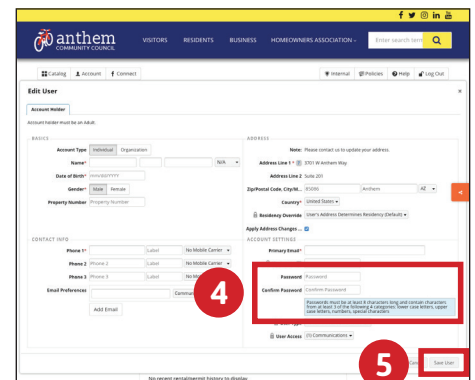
anthem COMMUNITY COUNCIL

VISITORS RESIDENTS BUSINESS HOMEOWNERS ASSOCIATION

Enter search term

Catalog Account Connect

Internal Policies Help Log Out

Edit User

Account Holder

Account Holder must be an Adult.

BASICS

Account Type Individual Organization

Name*

N/A

Date of Birth* mm/dd/yyyy

Gender* Male Female

Property Number Property Number

CONTACT INFO

Phone 1* Label No Mobile Carrier

Phone 2 Phone 2 Label No Mobile Carrier

Phone 3 Phone 3 Label No Mo

Email Preferences

Add Email

ADDRESS

Note: Please contact us to update your address.

Address Line 1 * 3701 W Anthem Way

Address Line 2 Suite 201

Zip/Postal Code, City/M... 85086 Anthem AZ

Country* United States

Residency Override User's Address Determines Residency (Default)

Apply Address Changes ...

ACCOUNT SETTINGS

Primary Email*

Password Password

Confirm Password Confirm Password

Passwords must be at least 8 characters long and contain characters from at least 3 of the following 4 categories: lower case letters, upper case letters, numbers, special characters

User Access LTD Communications

4

5

Save User

No recent rental/permit history to display